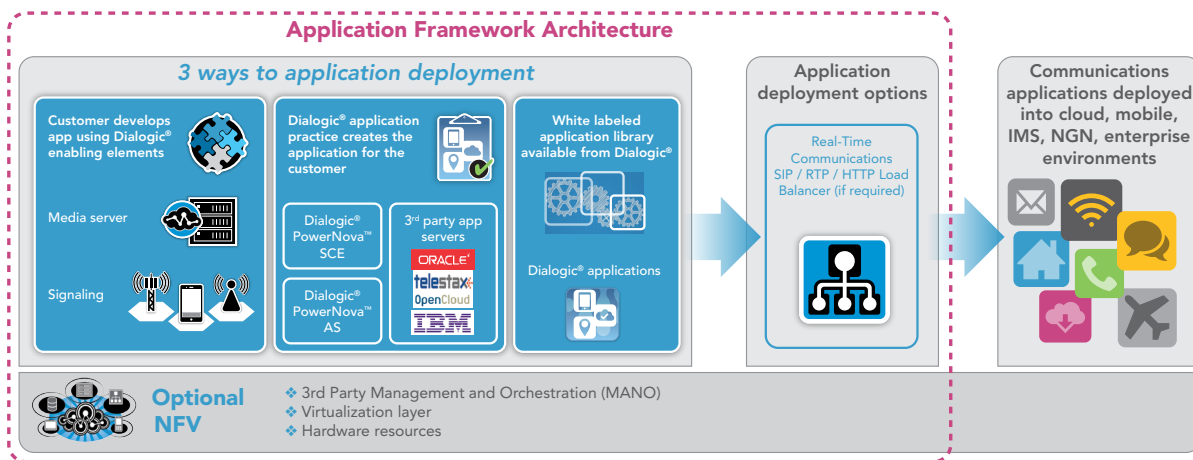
Application Framework Architecture

3 ways to application deployment

Customer develops app using Dialogic® enabling elements

Media server

Signaling

Dialogic® application practice creates the application for the customer

Dialogic® PowerNova™ SCE

Dialogic® PowerNova™ AS

3rd party app servers

ORACLE

telestax

OpenCloud

IBM

White labeled application library available from Dialogic®

Dialogic® applications

Application deployment options

Real-Time Communications SIP / RTP / HTTP Load Balancer (if required)

Communications applications deployed into cloud, mobile, IMS, NGN, enterprise environments

Optional NFV

❖ 3rd Party Management and Orchestration (MANO)
❖ Virtualization layer
❖ Hardware resources